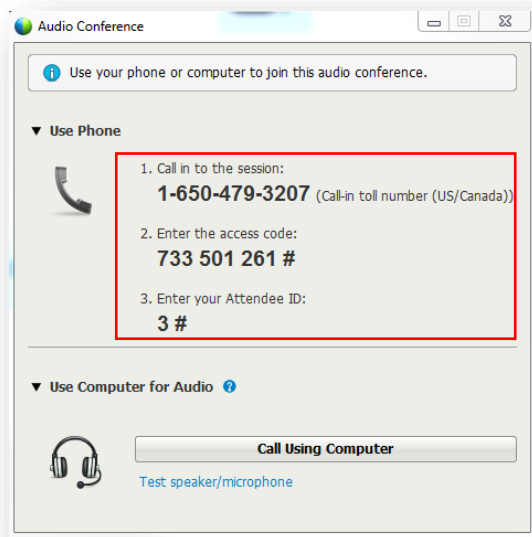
Audio Conference

Use your phone or computer to join this audio conference.

▼ Use Phone

1. Call in to the session:
1-650-479-3207 (Call-in toll number (US/Canada))

2. Enter the access code:
733 501 261 #

3. Enter your Attendee ID:
3 #

▼ Use Computer for Audio

Call Using Computer

Test speaker/microphone